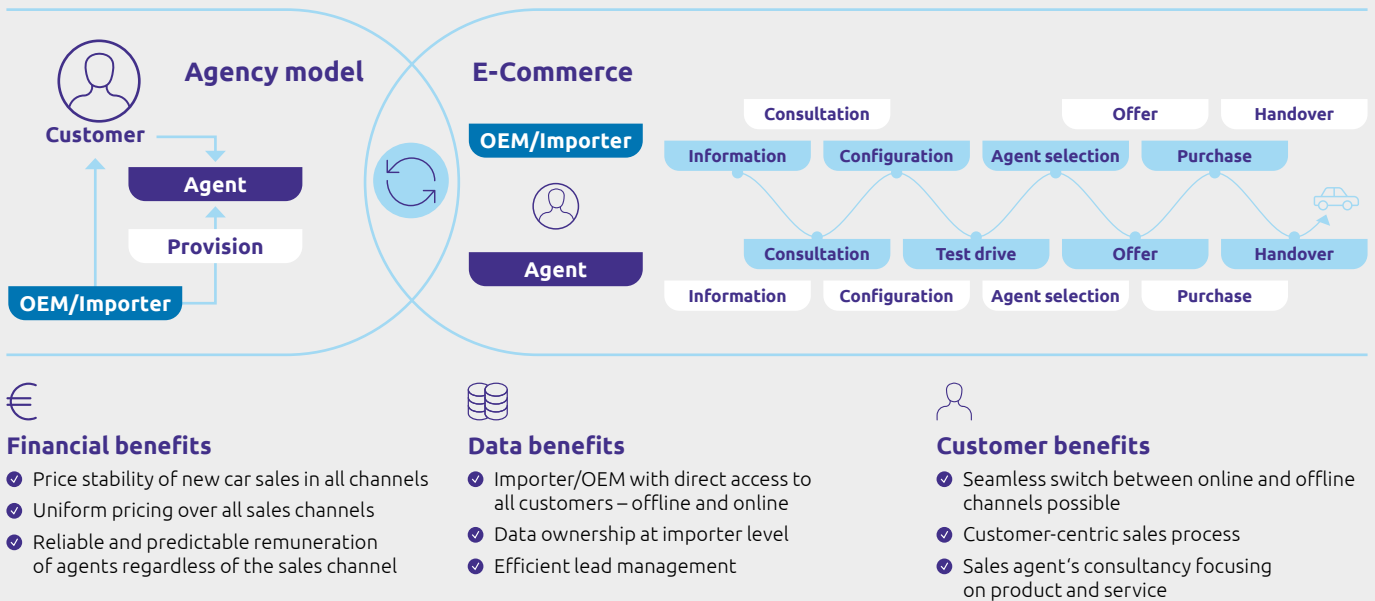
Agency model

Customer

Agent

Provision

OEM/Importer

E-Commerce

OEM/Importer

Agent

Consultation

Offer

Handover

Information

Configuration

Agent selection

Purchase

Consultation

Test drive

Offer

Handover

Information

Configuration

Agent selection

Purchase

€

Financial benefits

Price stability of new car sales in all channels

Uniform pricing over all sales channels

Reliable and predictable remuneration of agents regardless of the sales channel

Data benefits

Importer/OEM with direct access to all customers – offline and online

Data ownership at importer level

Efficient lead management

Customer benefits

Seamless switch between online and offline channels possible

Customer-centric sales process

Sales agent's consultancy focusing on product and service